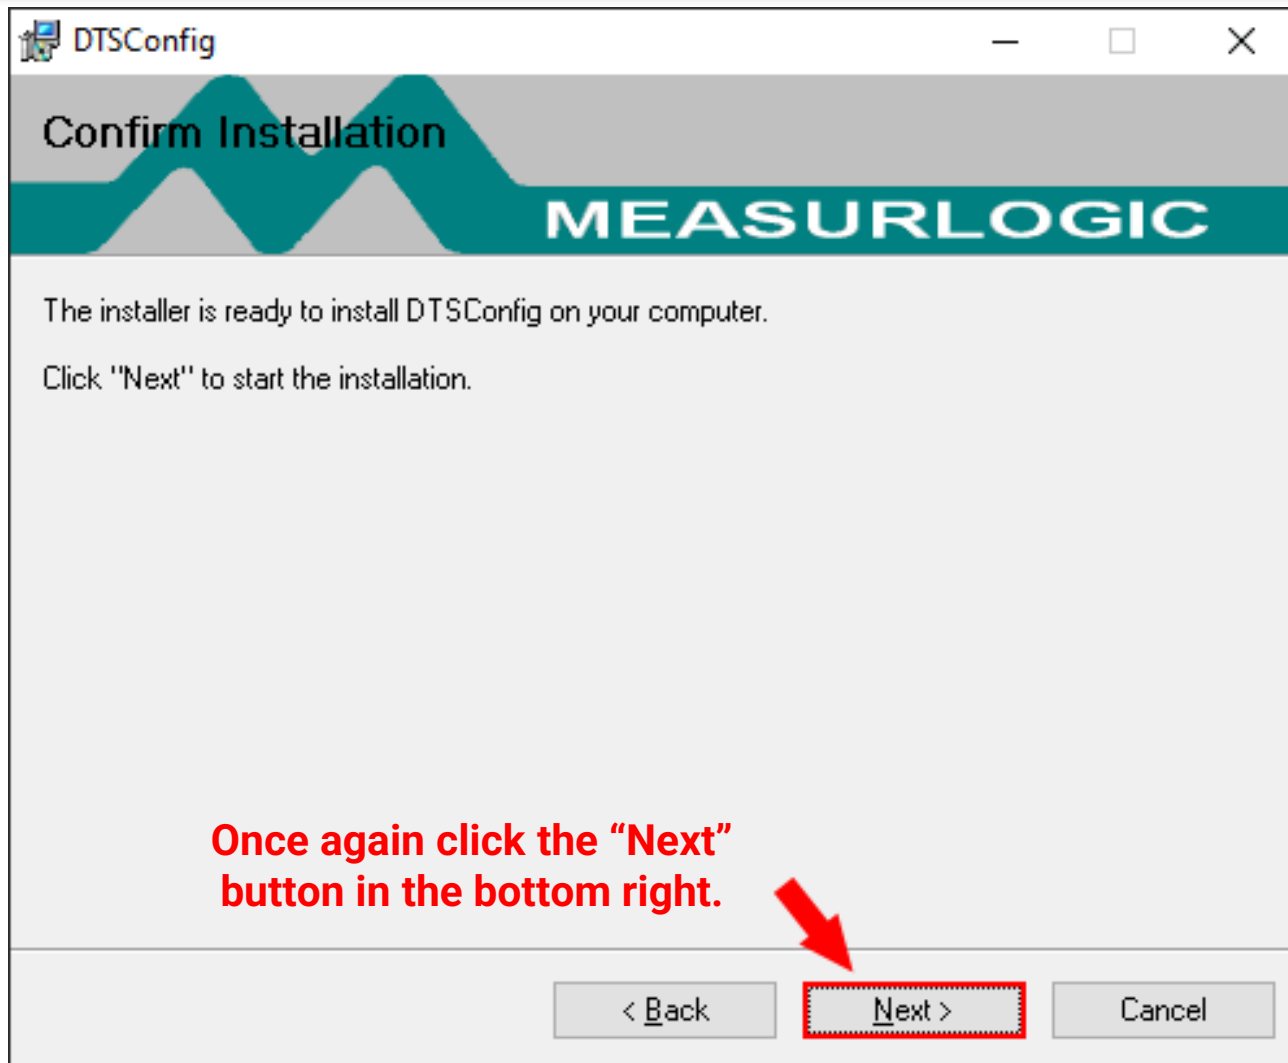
DTSConfig

Confirm Installation

MEASURLOGIC

The installer is ready to install DTSConfig on your computer.

Click "Next" to start the installation.

Once again click the “Next” button in the bottom right.

< Back

Next >

Cancel